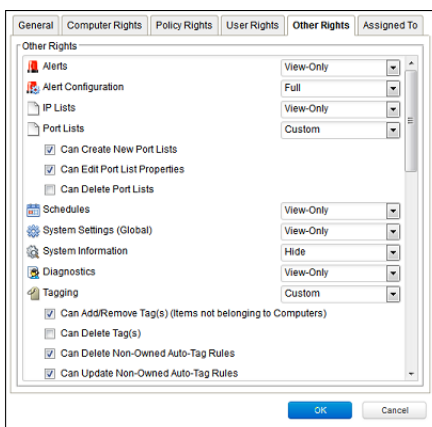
General | Computer Rights | Policy Rights | User Rights | Other Rights | Assigned To

Other Rights

Alerts | View-Only
Alert Configuration | Full
IP Lists | View-Only
Port Lists | Custom
Can Create New Port Lists
Can Edit Port List Properties
Can Delete Port Lists
Schedules | View-Only
System Settings (Global) | View-Only
System Information | Hide
Diagnostics | View-Only
Tagging | Custom
Can Add/Remove Tag(s) (Items not belonging to Computers)
Can Delete Tag(s)
Can Delete Non-Owned Auto-Tag Rules
Can Update Non-Owned Auto-Tag Rules

OK
Cancel